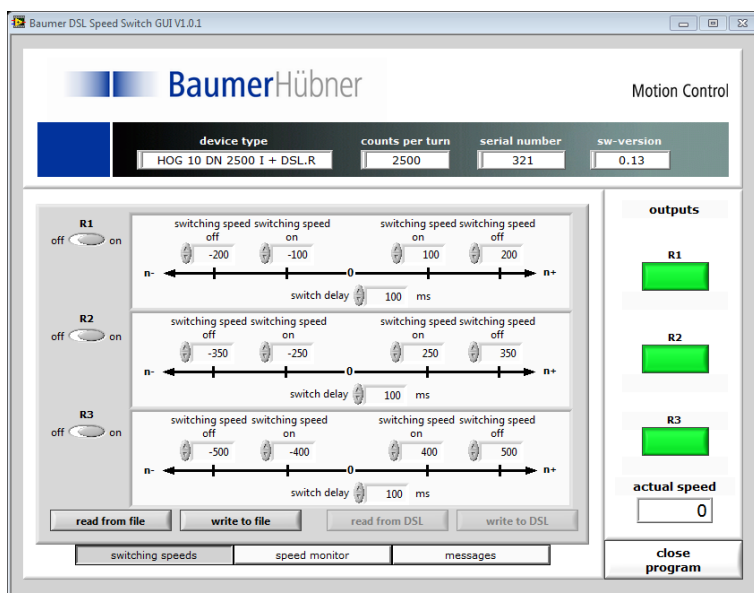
Baumer DSL Speed Switch GUI V1.0.1

BaumerHübner

Motion Control

device type
HOG 10 DN 2500 I + DSL.R

counts per turn
2500

serial number
321

sw-version
0.13

R1
off on

switching speed off
-200

switching speed on
-100

switching speed on
100

switching speed off
200

n- 0 n+

switch delay 100 ms

R2
off on

switching speed off
-350

switching speed on
-250

switching speed on
250

switching speed off
350

n- 0 n+

switch delay 100 ms

R3
off on

switching speed off
-500

switching speed on
-400

switching speed on
400

switching speed off
500

n- 0 n+

switch delay 100 ms

read from file | write to file | read from DSL | write to DSL

switching speeds | speed monitor | messages

outputs

R1

R2

R3

actual speed
0

close program